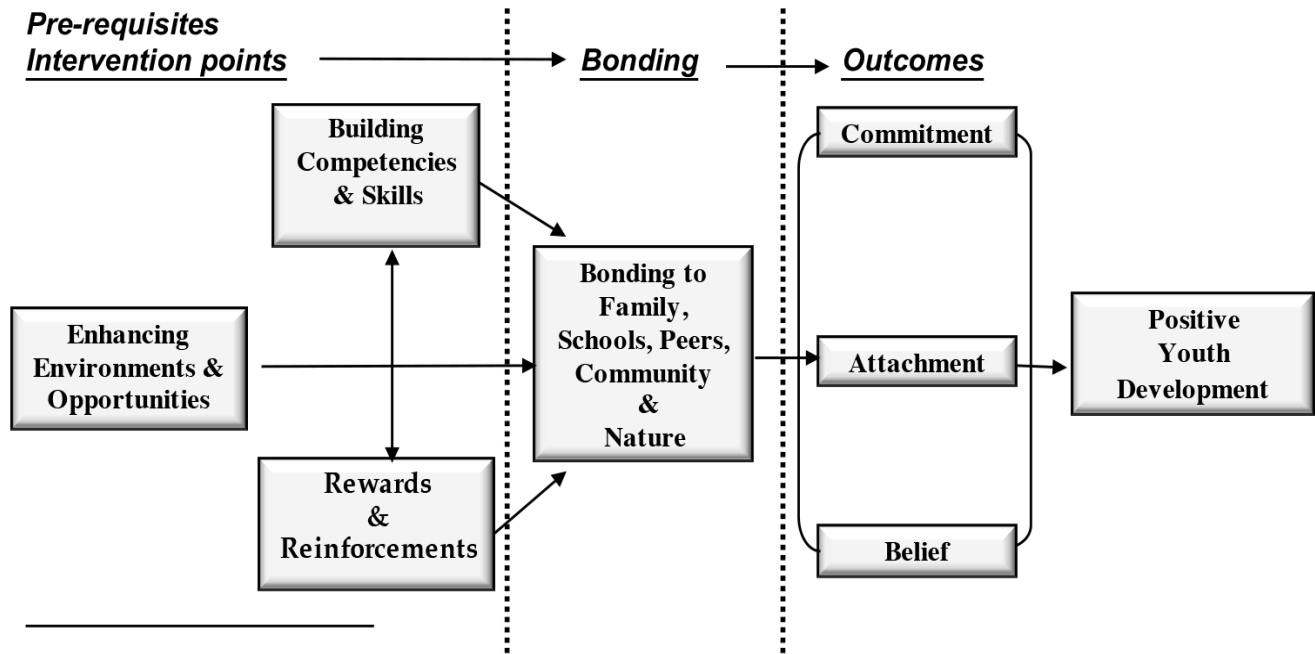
Pre-requisites
Intervention points

Bonding

Outcomes

Building Competencies & Skills

Enhancing Environments & Opportunities

Rewards & Reinforcements

Bonding to Family, Schools, Peers, Community & Nature

Commitment

Attachment

Belief

Positive Youth Development